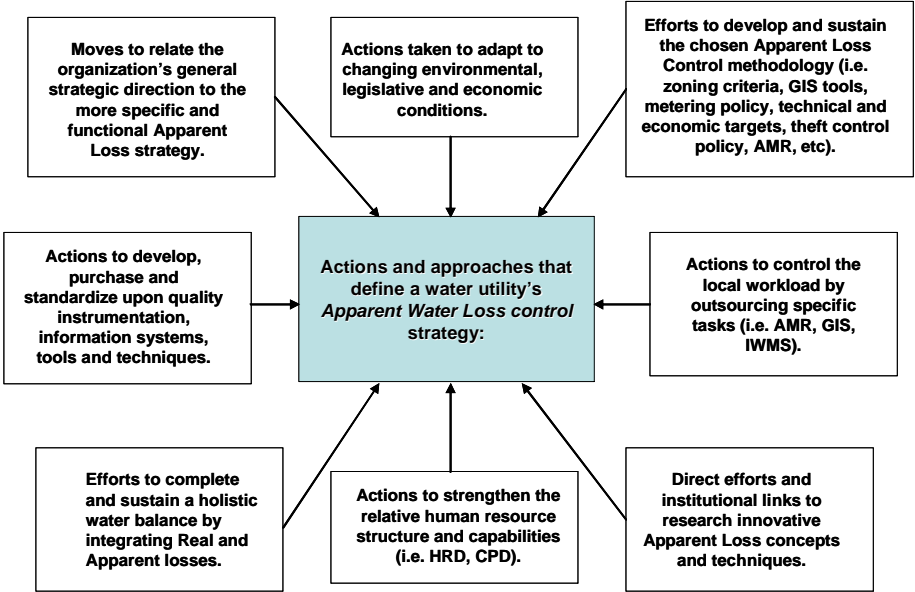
Moves to relate the organization's general strategic direction to the more specific and functional Apparent Loss strategy.

Actions taken to adapt to changing environmental, legislative and economic conditions.

Efforts to develop and sustain the chosen Apparent Loss Control methodology (i.e. zoning criteria, GIS tools, metering policy, technical and economic targets, theft control policy, AMR, etc).

Actions to develop, purchase and standardize upon quality instrumentation, information systems, tools and techniques.

Actions and approaches that define a water utility's *Apparent Water Loss control* strategy:

Actions to control the local workload by outsourcing specific tasks (i.e. AMR, GIS, IWMS).

Efforts to complete and sustain a holistic water balance by integrating Real and Apparent losses.

Actions to strengthen the relative human resource structure and capabilities (i.e. HRD, CPD).

Direct efforts and institutional links to research innovative Apparent Loss concepts and techniques.